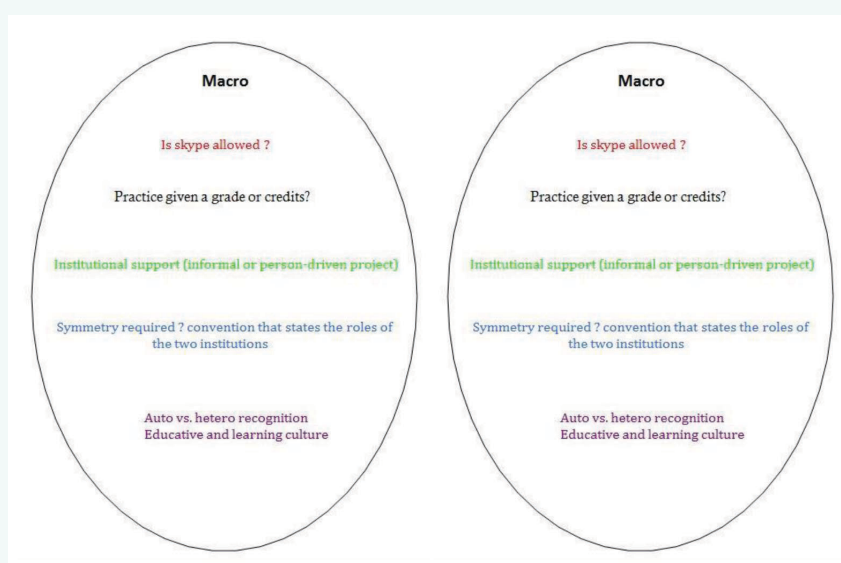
Macro

Is skype allowed ?

Practice given a grade or credits?

Institutional support (informal or person-driven project)

Symmetry required ? convention that states the roles of the two institutions

Auto vs. hetero recognition
Educative and learning culture

Macro

Is skype allowed ?

Practice given a grade or credits?

Institutional support (informal or person-driven project)

Symmetry required ? convention that states the roles of the two institutions

Auto vs. hetero recognition
Educative and learning culture